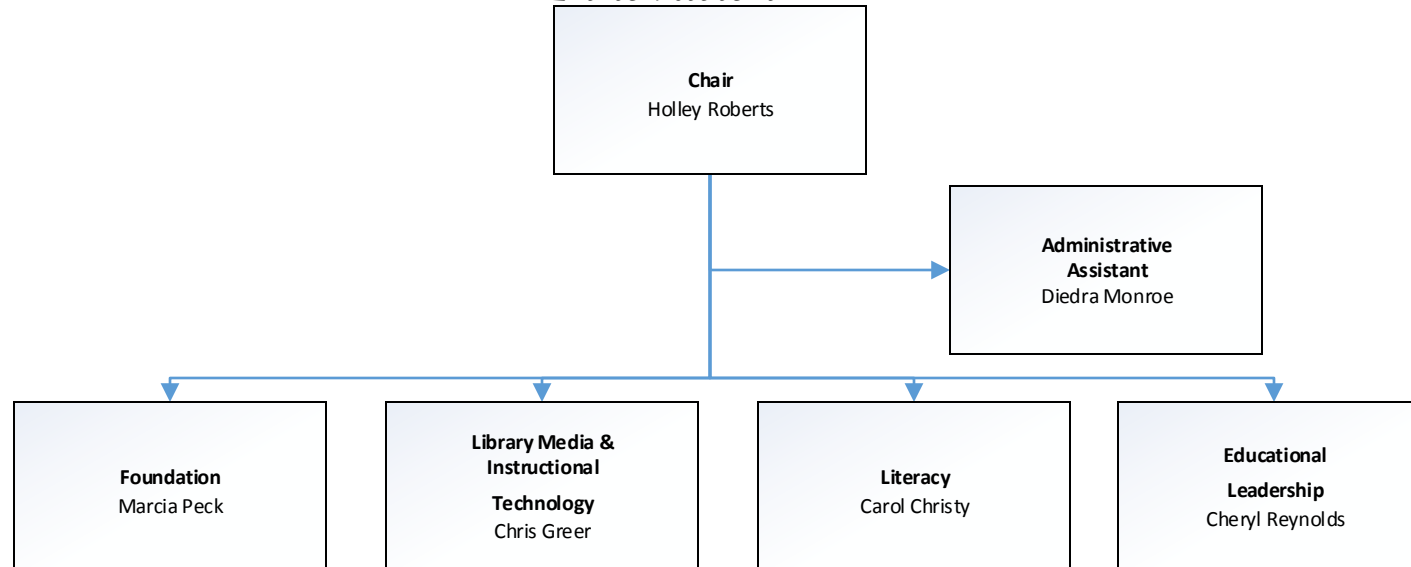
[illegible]

**Chair**
Holley Roberts

**Administrative Assistant**
Diedra Monroe

**Foundation**
Marcia Peck

**Library Media & Instructional Technology**
Chris Greer

**Literacy**
Carol Christy

**Educational Leadership**
Cheryl Reynolds